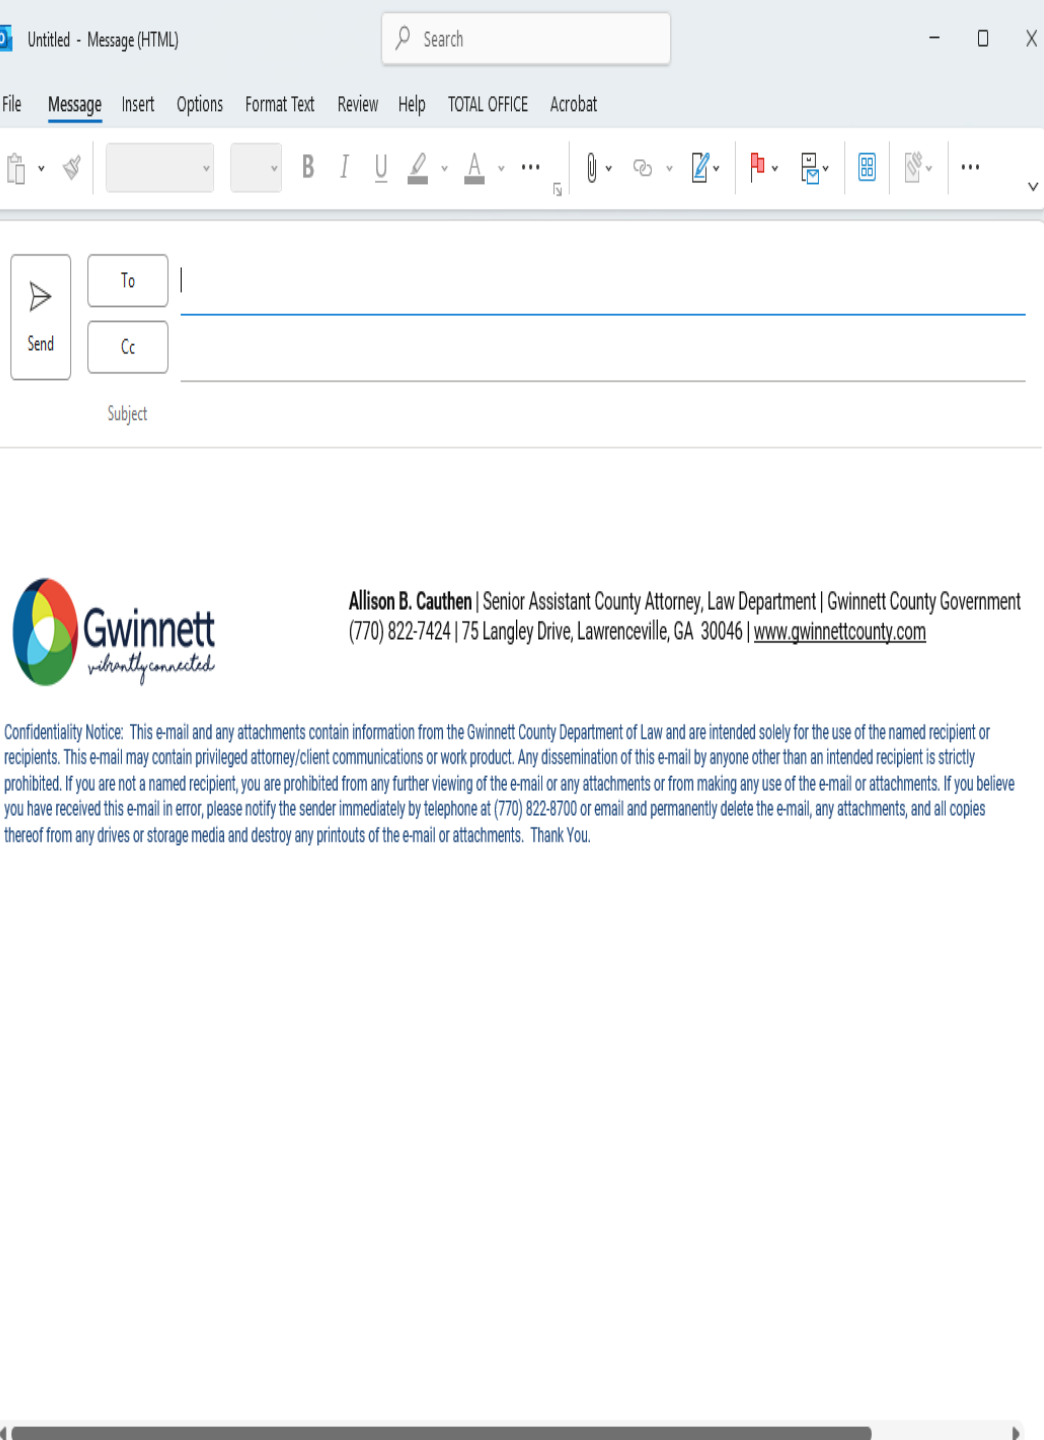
Untitled - Message (HTML)

Search

File Message Insert Options Format Text Review Help TOTAL OFFICE Acrobat

B I U A

Send

To

Cc

Subject

Gwinnett
vibrantly connected

Allison B. Cauthen | Senior Assistant County Attorney, Law Department | Gwinnett County Government
(770) 822-7424 | 75 Langley Drive, Lawrenceville, GA 30046 | www.gwinnettcounty.com

Confidentiality Notice: This e-mail and any attachments contain information from the Gwinnett County Department of Law and are intended solely for the use of the named recipient or recipients. This e-mail may contain privileged attorney/client communications or work product. Any dissemination of this e-mail by anyone other than an intended recipient is strictly prohibited. If you are not a named recipient, you are prohibited from any further viewing of the e-mail or any attachments or from making any use of the e-mail or attachments. If you believe you have received this e-mail in error, please notify the sender immediately by telephone at (770) 822-8700 or email and permanently delete the e-mail, any attachments, and all copies thereof from any drives or storage media and destroy any printouts of the e-mail or attachments. Thank You.